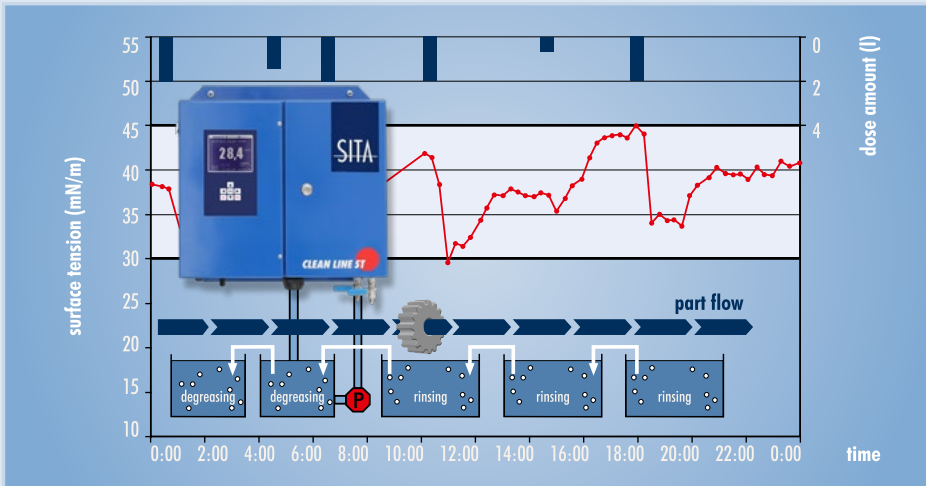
55
50
45
40
35
30
25
20
15
10

surface tension (mN/m)

0
2
4

dose amount (l)

28,4

SITA

CLEAN LINE ST

part flow

degreasing
degreasing
P
rinsing
rinsing
rinsing

0:00 2:00 4:00 6:00 8:00 10:00 12:00 14:00 16:00 18:00 20:00 22:00 0:00

time